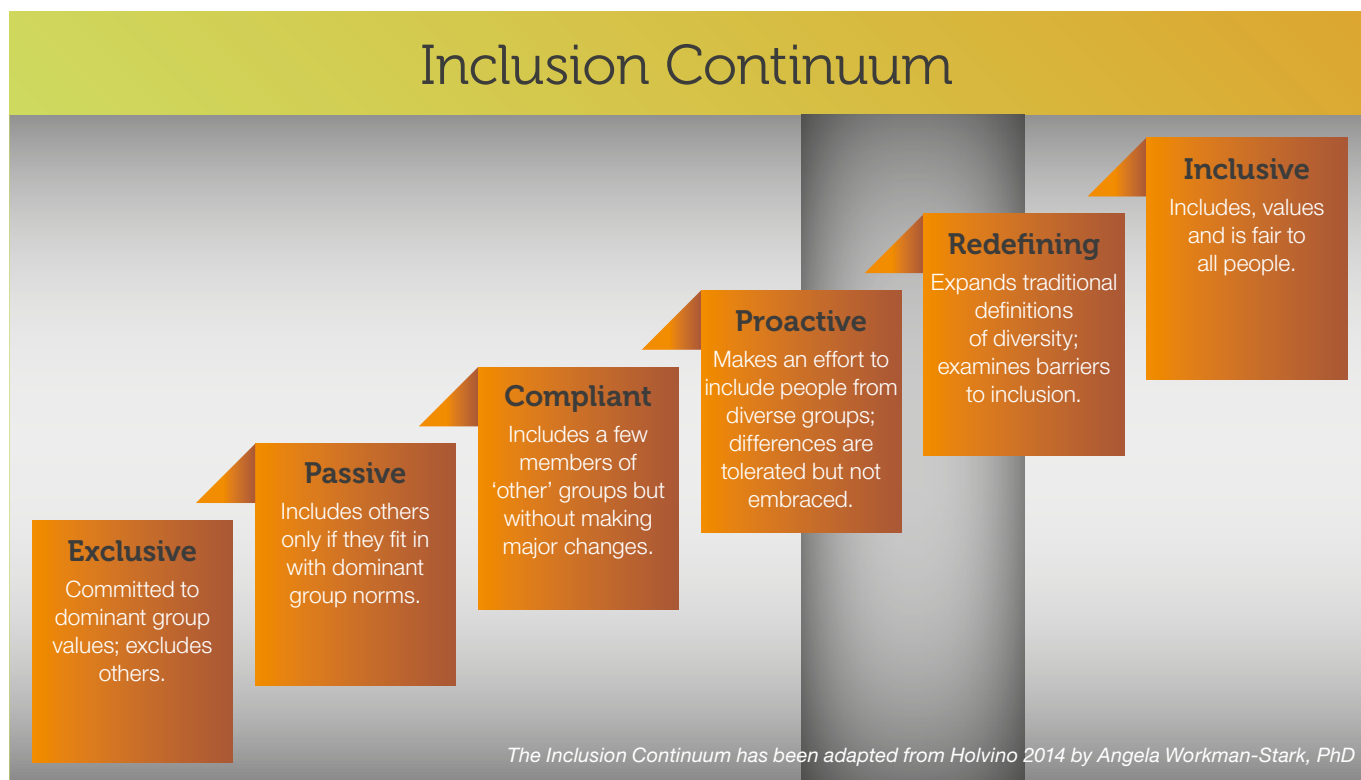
Inclusion Continuum

Exclusive
Committed to dominant group values; excludes others.

Passive
Includes others only if they fit in with dominant group norms.

Compliant
Includes a few members of ‘other’ groups but without making major changes.

Proactive
Makes an effort to include people from diverse groups; differences are tolerated but not embraced.

Redefining
Expands traditional definitions of diversity; examines barriers to inclusion.

Inclusive
Includes, values and is fair to all people.

The Inclusion Continuum has been adapted from Holvino 2014 by Angela Workman-Stark, PhD